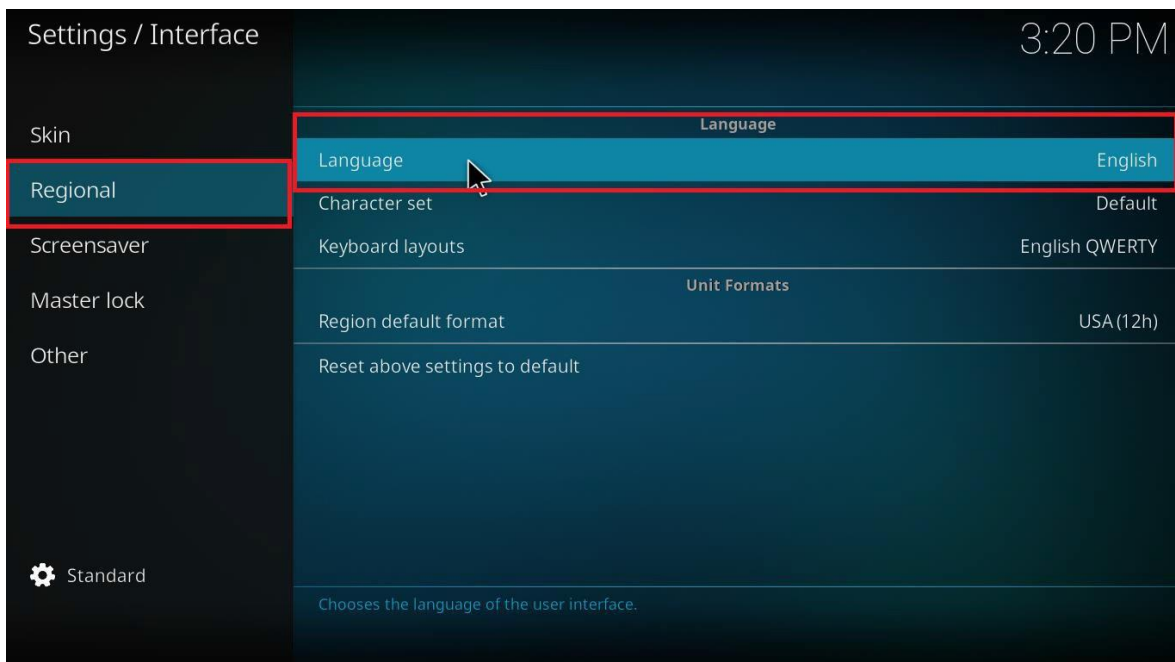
Settings / Interface

3:20 PM

Skin
Regional
Screensaver
Master lock
Other

Standard

Language

| | |
|---|---|
| Language | English |
| Character set | Default |
| Keyboard layouts | English QWERTY |

Unit Formats

| | |
|---|---|
| Region default format | USA (12h) |

Reset above settings to default

Chooses the language of the user interface.